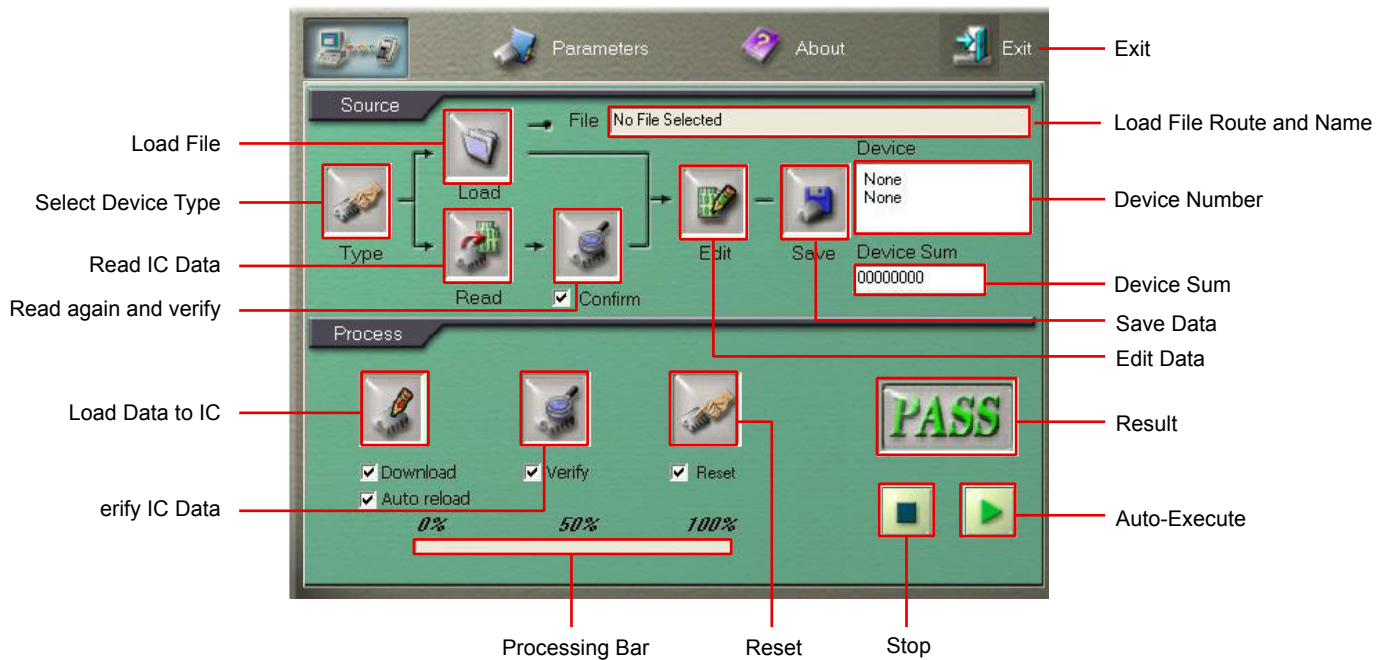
Parameters
About
Exit
Exit

Source
File No File Selected
Load File Route and Name
Load File
Load
Device
Select Device Type
None
None
Device Number
Type
Edit
Save
Read IC Data
Device Sum
00000000
Device Sum
Read
Confirm
Read again and verify
Save Data
Process
Edit Data
Load Data to IC
PASS
Result
Download
Verify
Reset
Auto reload
erify IC Data
Auto-Execute
0%
50%
100%
Processing Bar
Reset
Stop